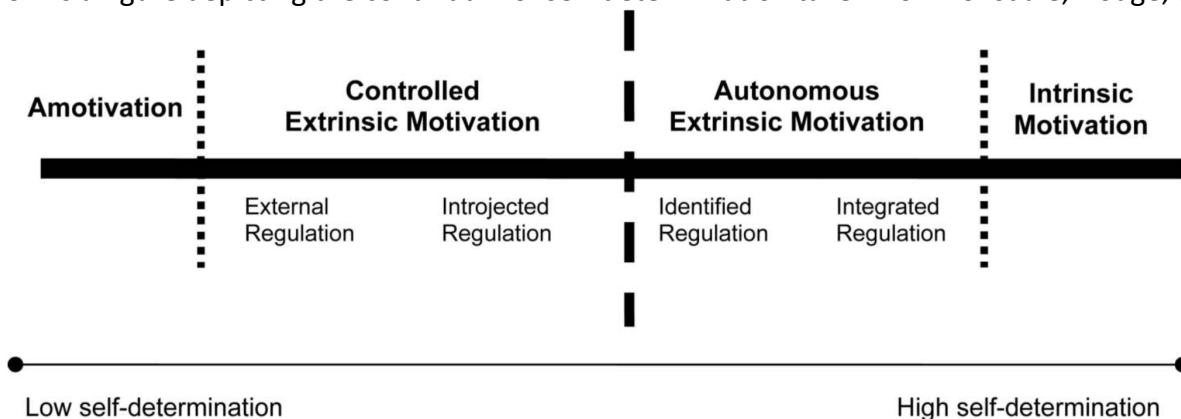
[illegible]

Amotivation

Controlled Extrinsic Motivation

Autonomous Extrinsic Motivation

Intrinsic Motivation

External Regulation

Introjected Regulation

Identified Regulation

Integrated Regulation

Low self-determination

High self-determination